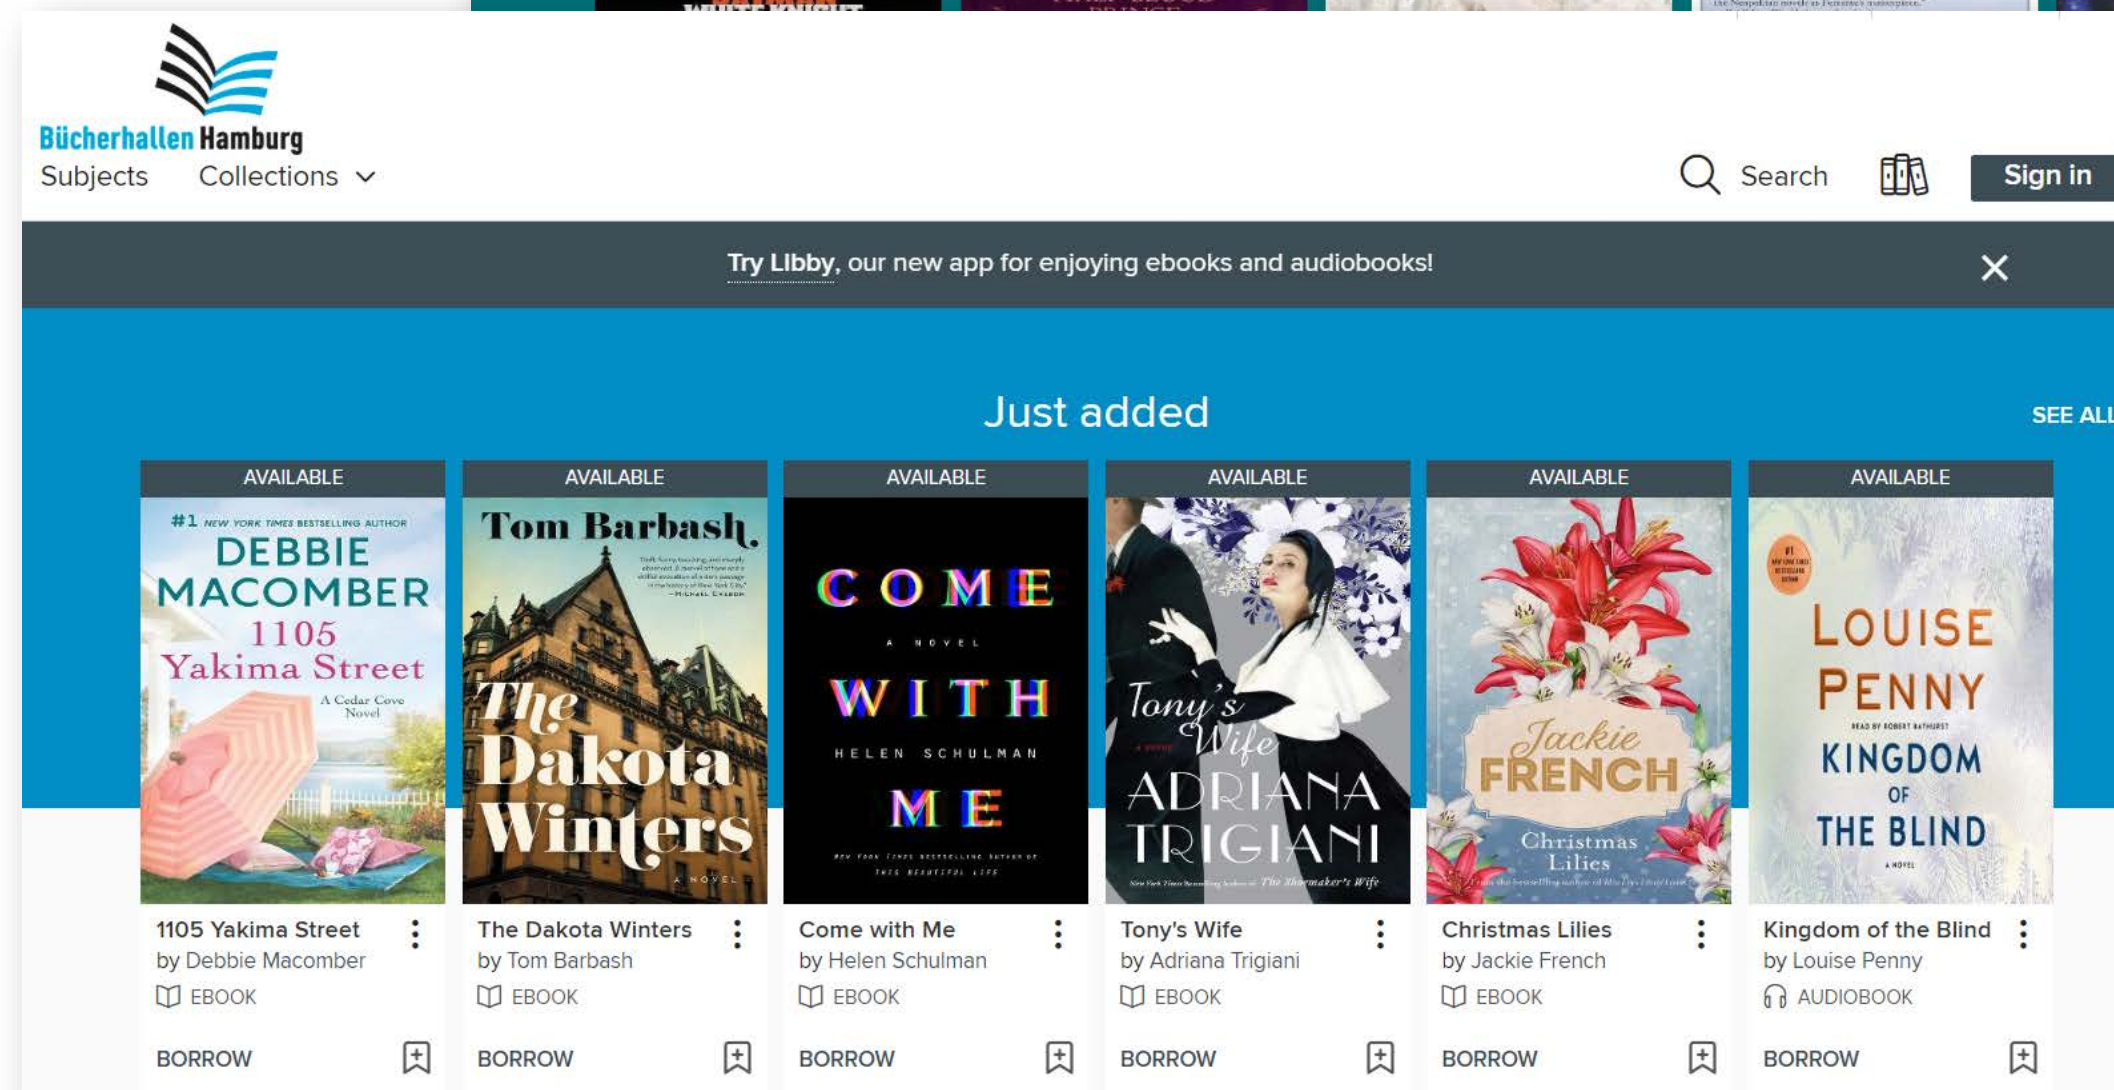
Bücherhallen Hamburg

Subjects Collections

Search

Sign in

Try Libby, our new app for enjoying ebooks and audiobooks!

Just added

SEE ALL

AVAILABLE

#1 NEW YORK TIMES BESTSELLING AUTHOR DEBBIE MACOMBER 1105 Yakima Street A Cedar Cove Novel

1105 Yakima Street
by Debbie Macomber
EBOOK
BORROW

AVAILABLE

Tom Barbash The Dakota Winters A NOVEL

The Dakota Winters
by Tom Barbash
EBOOK
BORROW

AVAILABLE

COME A NOVEL WITH HELEN SCHULMAN ME

Come with Me
by Helen Schulman
EBOOK
BORROW

AVAILABLE

Tony's Wife A NOVEL ADRIANA TRIGIANI

Tony's Wife
by Adriana Trigiani
EBOOK
BORROW

AVAILABLE

Jackie FRENCH Christmas Lilies

Christmas Lilies
by Jackie French
EBOOK
BORROW

AVAILABLE

LOUISE PENNY KINGDOM OF THE BLIND A NOVEL

Kingdom of the Blind
by Louise Penny
AUDIOBOOK
BORROW